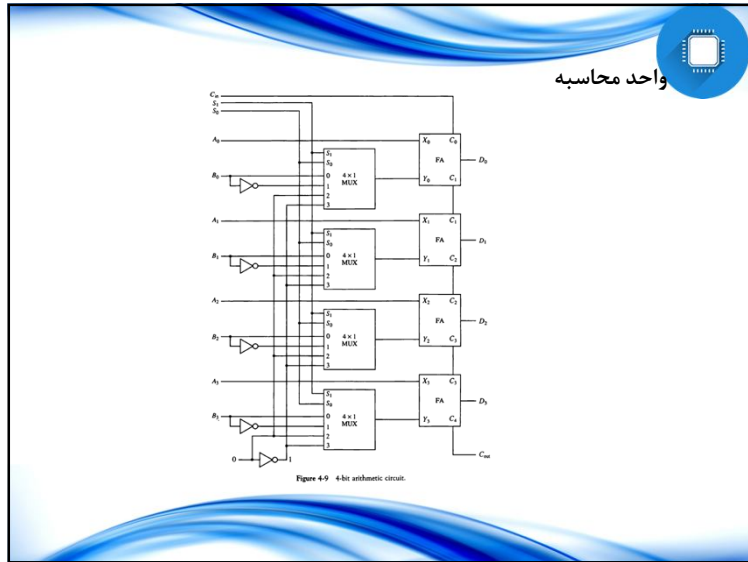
واحد محاسبه

$C_{in}$
$S_1$
$S_0$

$A_0$
$B_0$
$S_1$
$S_0$
0
1
2
3
$4 \times 1$
MUX
$X_0$
$Y_0$
$C_0$
$C_1$
FA
$D_0$

$A_1$
$B_1$
$S_1$
$S_0$
0
1
2
3
$4 \times 1$
MUX
$X_1$
$Y_1$
$C_1$
$C_2$
FA
$D_1$

$A_2$
$B_2$
$S_1$
$S_0$
0
1
2
3
$4 \times 1$
MUX
$X_2$
$Y_2$
$C_2$
$C_3$
FA
$D_2$

$A_3$
$B_3$
$S_1$
$S_0$
0
1
2
3
$4 \times 1$
MUX
$X_3$
$Y_3$
$C_3$
$C_4$
FA
$D_3$

$C_{out}$

0
1

Figure 4-9 4-bit arithmetic circuit.